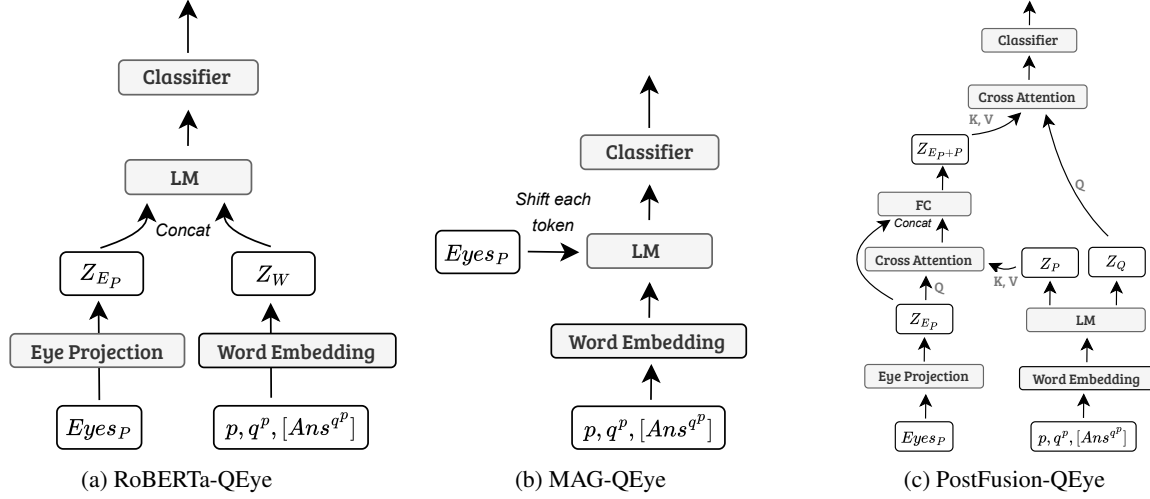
Classifier

LM

Concat

$Z_{E_P}$

$Z_W$

Eye Projection

Word Embedding

$Eyes_P$

$p, q^p, [Ans^{q^p}]$

(a) RoBERTa-QEye

Classifier

Shift each token

$Eyes_P$

LM

Word Embedding

$p, q^p, [Ans^{q^p}]$

(b) MAG-QEye

Classifier

Cross Attention

K, V

$Z_{E_{P+P}}$

Q

FC

Concat

Cross Attention

K, V

$Z_P$

$Z_Q$

Q

$Z_{E_P}$

LM

Eye Projection

Word Embedding

$Eyes_P$

$p, q^p, [Ans^{q^p}]$

(c) PostFusion-QEye